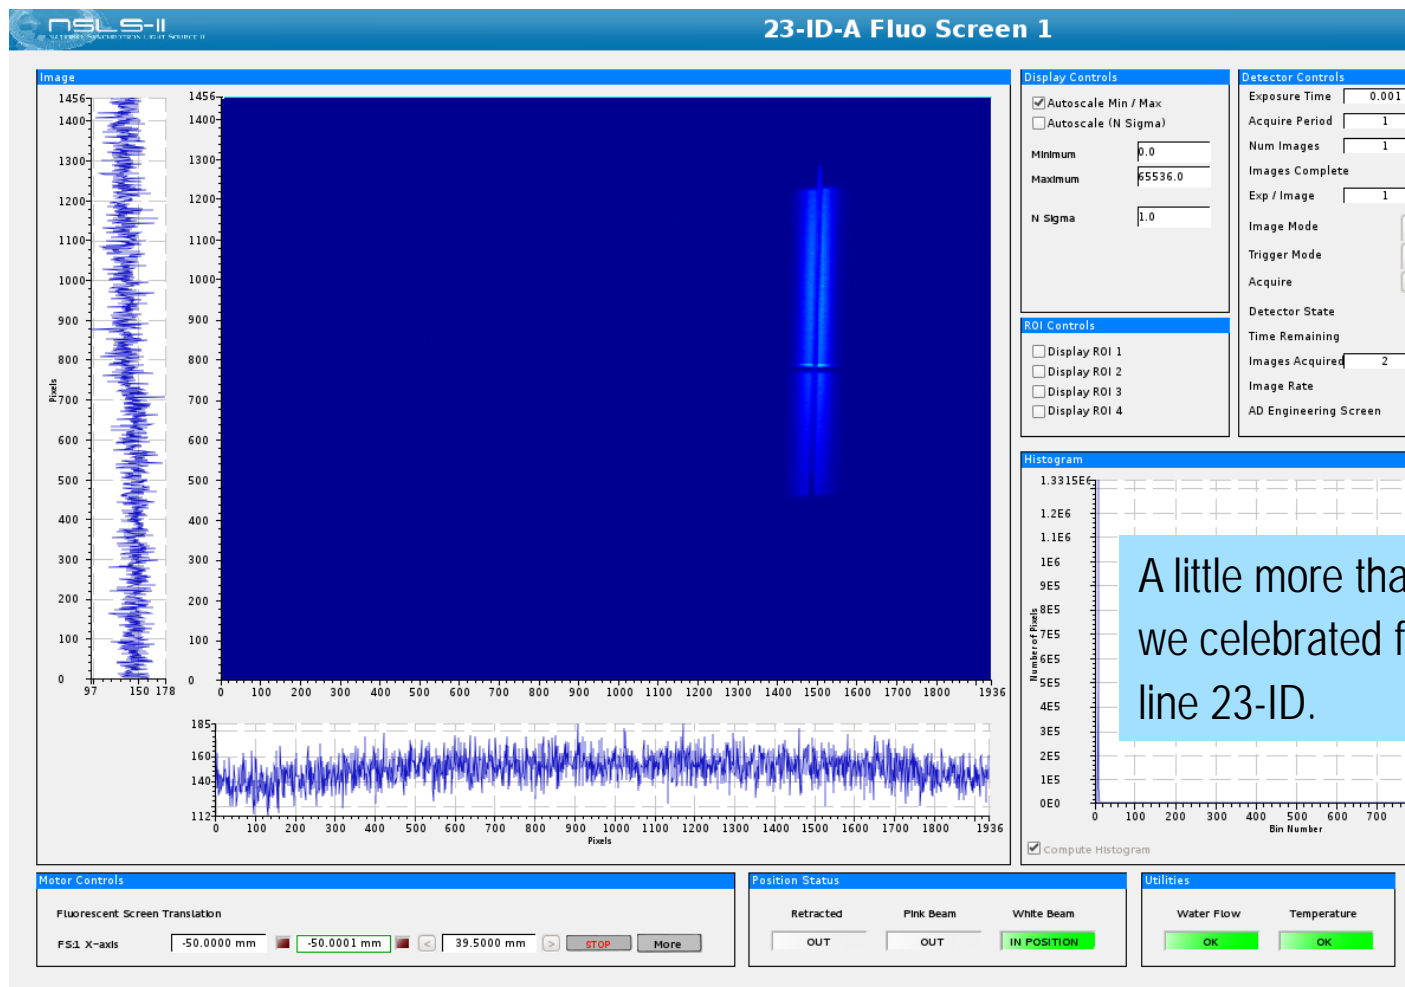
NSLS-II

23-ID-A Fluo Screen 1

Image

1456
1400
1300
1200
1100
1000
900
800
700
600
500
400
300
200
100
0
97 150 178

Pixels

1456
1400
1300
1200
1100
1000
900
800
700
600
500
400
300
200
100
0
0 100 200 300 400 500 600 700 800 900 1000 1100 1200 1300 1400 1500 1600 1700 1800 1936

185
160
140
112
0 100 200 300 400 500 600 700 800 900 1000 1100 1200 1300 1400 1500 1600 1700 1800 1936
Pixels

Display Controls

Autoscale Min / Max
Autoscale (N Sigma)

| Minimum | 0.0 |
|---|---|
| Maximum | 65536.0 |
| N Sigma | 1.0 |

ROI Controls

Display ROI 1
Display ROI 2
Display ROI 3
Display ROI 4

Detector Controls

| Exposure Time | 0.001 |
|---|---|
| Acquire Period | 1 |
| Num Images | 1 |
| Images Complete | |
| Exp / Image | 1 |
| Image Mode | |
| Trigger Mode | |
| Acquire | |
| Detector State | |
| Time Remaining | |
| Images Acquired | 2 |
| Image Rate | |
| AD Engineering Screen | |

Histogram

1.3315E6
1.2E6
1.1E6
1E6
9E5
8E5
7E5
6E5
5E5
4E5
3E5
2E5
1E5
0E0
Number of Pixels
0 100 200 300 400 500 600 700
Bin Number

A little more tha
we celebrated f
line 23-ID.

Compute Histogram

Motor Controls

Fluorescent Screen Translation

FS1 X-axis -50.0000 mm -50.0001 mm < 39.5000 mm > STOP More

Position Status

| Retracted | Pink Beam | White Beam |
|---|---|---|
| OUT | OUT | IN POSITION |

Utilities

| Water Flow | Temperature |
|---|---|
| OK | OK |